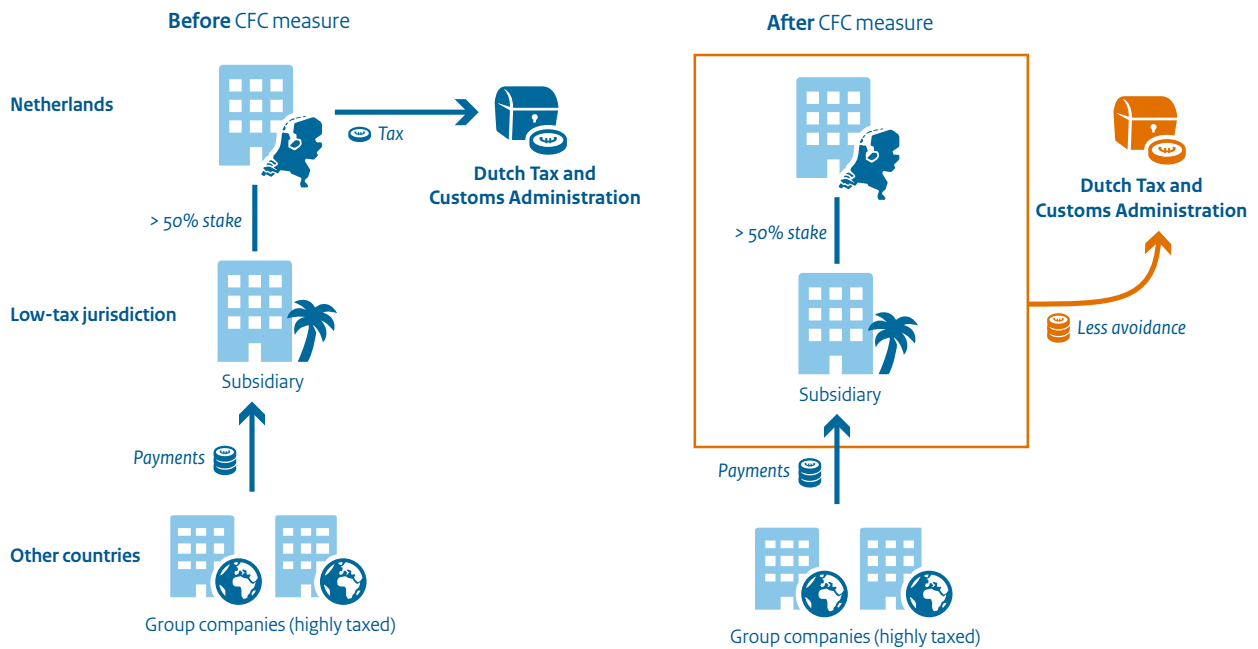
Before CFC measure

Netherlands

Tax

Dutch Tax and Customs Administration

> 50% stake

Low-tax jurisdiction

Subsidiary

Payments

Other countries

Group companies (highly taxed)

After CFC measure

> 50% stake

Subsidiary

Dutch Tax and Customs Administration

Less avoidance

Payments

Group companies (highly taxed)